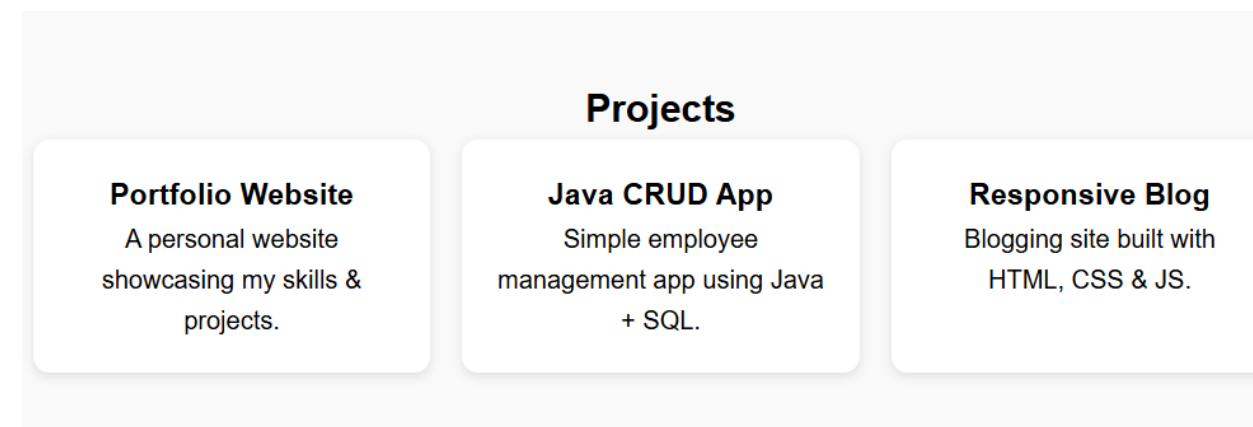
Projects

Portfolio Website

A personal website showcasing my skills & projects.

Java CRUD App

Simple employee management app using Java + SQL.

Responsive Blog

Blogging site built with HTML, CSS & JS.